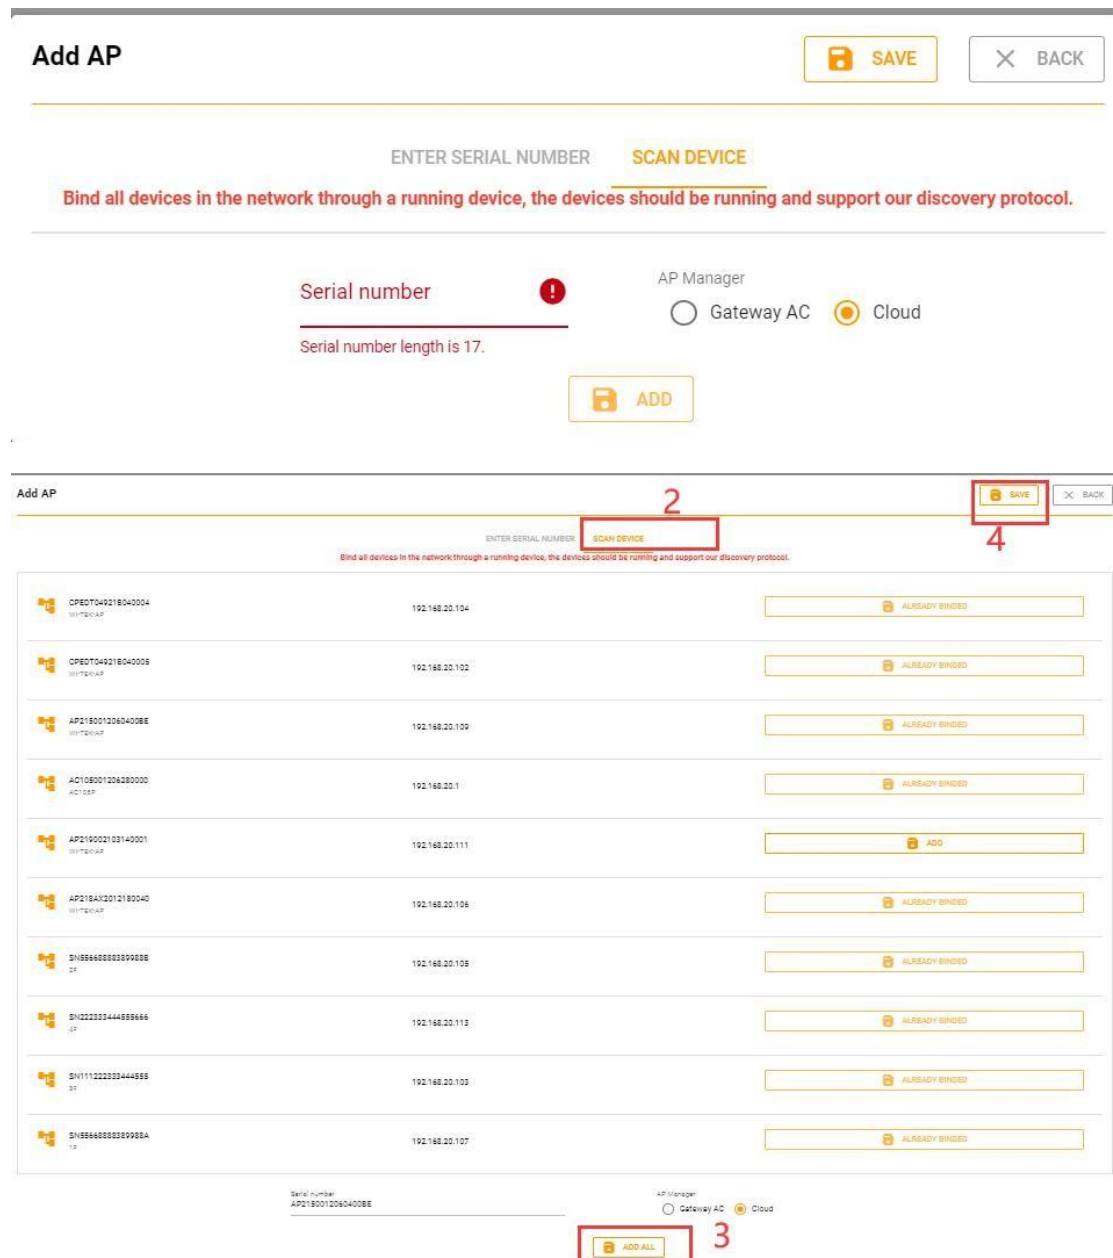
Add AP

SAVE

BACK

ENTER SERIAL NUMBER SCAN DEVICE

Bind all devices in the network through a running device, the devices should be running and support our discovery protocol.

Serial number

Serial number length is 17.

AP Manager

Gateway AC Cloud

ADD

Add AP

2

SAVE BACK

4

ENTER SERIAL NUMBER SCAN DEVICE

Bind all devices in the network through a running device, the devices should be running and support our discovery protocol.

| | | |
|---|---|---|
| CPEDT04921B040004 WYTEKAP | 192.168.20.104 | ALREADY BINDED |
| CPEDT04921B040005 WYTEKAP | 192.168.20.102 | ALREADY BINDED |
| AP2150012060400BE WYTEKAP | 192.168.20.109 | ALREADY BINDED |
| AC105001206280000 AC105P | 192.168.20.1 | ALREADY BINDED |
| AP219002103140001 WYTEKAP | 192.168.20.111 | ADD |
| AP218AX2012180040 WYTEKAP | 192.168.20.106 | ALREADY BINDED |
| SN55668888389988B 2F | 192.168.20.105 | ALREADY BINDED |
| SN222233444555666 4F | 192.168.20.113 | ALREADY BINDED |
| SN111222333444555 3F | 192.168.20.103 | ALREADY BINDED |
| SN55668888389988A 1F | 192.168.20.107 | ALREADY BINDED |

Serial number
AP2150012060400BE

AP Manager
Gateway AC Cloud

ADD ALL

3